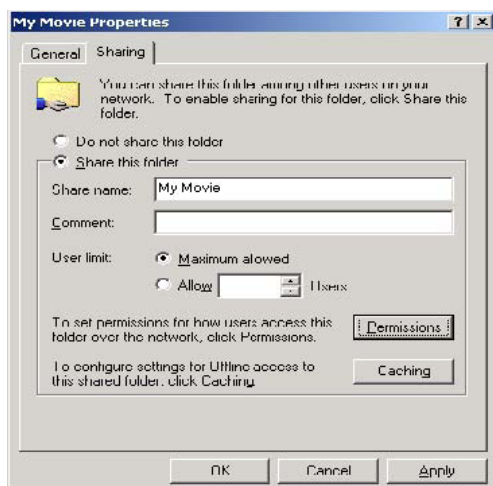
My Movie Properties

? X

General Sharing

You can share this folder among other users on your network. To enable sharing for this folder, click Share this folder.

Do not share this folder

Share this folder

Share name: My Movie

Comment:

User limit: Maximum alowed

Allow Users

To set permissions for how users access this folder over the network, click Permissions.

Permissions

To configure settings for Offline access to this shared folder, click Caching.

Caching

OK Cancel Apply